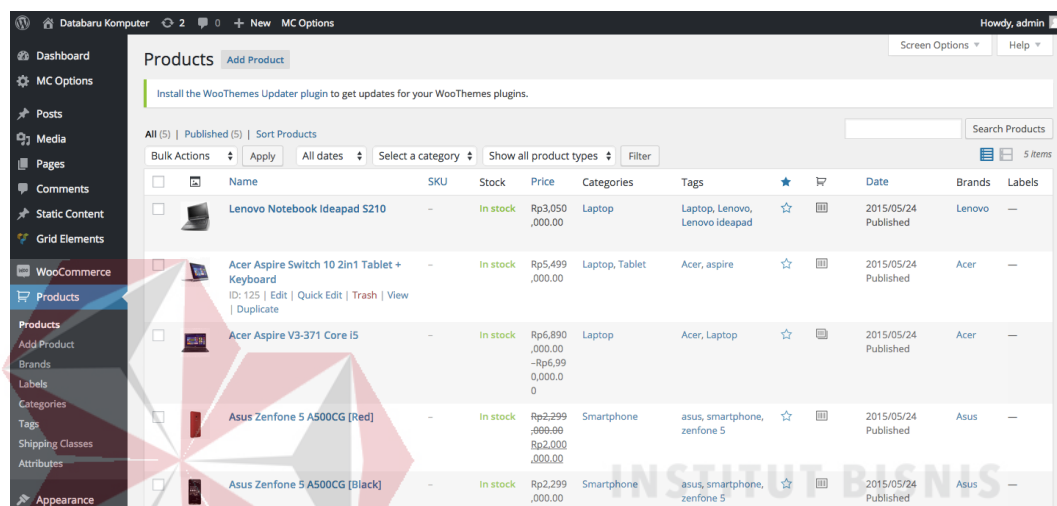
Databaru Komputer 2 0 + New MC Options Howdy, admin

Dashboard
MC Options
Posts
Media
Pages
Comments
Static Content
Grid Elements
WooCommerce
Products
Products
Add Product
Brands
Labels
Categories
Tags
Shipping Classes
Attributes
Appearance

Products Add Product

Screen Options ▼ Help ▼

Install the WooThemes Updater plugin to get updates for your WooThemes plugins.

All (5) | Published (5) | Sort Products

Search Products

Bulk Actions Apply All dates Select a category Show all product types Filter 5 items

| | | Name | SKU | Stock | Price | Categories | Tags | | | Date | Brands | Labels |
|---|---|---|---|---|---|---|---|---|---|---|---|---|
| | | Lenovo Notebook Ideapad S210 | – | In stock | Rp3,050,000.00 | Laptop | Laptop, Lenovo, Lenovo ideapad | | | 2015/05/24 Published | Lenovo | — |
| | | Acer Aspire Switch 10 2in1 Tablet + Keyboard ID: 125 \| Edit \| Quick Edit \| Trash \| View \| Duplicate | – | In stock | Rp5,499,000.00 | Laptop, Tablet | Acer, aspire | | | 2015/05/24 Published | Acer | — |
| | | Acer Aspire V3-371 Core i5 | – | In stock | Rp6,890,000.00 –Rp6,990,000.00 | Laptop | Acer, Laptop | | | 2015/05/24 Published | Acer | — |
| | | Asus Zenfone 5 A500CG [Red] | – | In stock | Rp2,299,000.00 Rp2,000,000.00 | Smartphone | asus, smartphone, zenfone 5 | | | 2015/05/24 Published | Asus | — |
| | | Asus Zenfone 5 A500CG [Black] | – | In stock | Rp2,299,000.00 | Smartphone | asus, smartphone, zenfone 5 | | | 2015/05/24 Published | Asus | — |

INSTITUT BISNIS